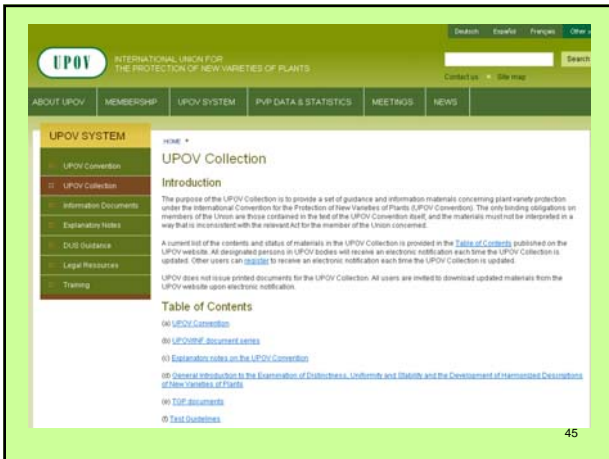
Deutsch Español Français Other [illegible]

UPOV INTERNATIONAL UNION FOR THE PROTECTION OF NEW VARIETIES OF PLANTS

Search

Contact us Site map

ABOUT UPOV MEMBERSHIP UPOV SYSTEM PVP DATA & STATISTICS MEETINGS NEWS

UPOV SYSTEM

UPOV Convention
UPOV Collection
Information Documents
Explanatory Notes
DUS Guidance
Legal Resources
Training

HOME

UPOV Collection

Introduction

The purpose of the UPOV Collection is to provide a set of guidance and information materials concerning plant variety protection under the International Convention for the Protection of New Varieties of Plants (UPOV Convention). The only binding obligations on members of the Union are those contained in the text of the UPOV Convention itself, and the materials must not be interpreted in a way that is inconsistent with the relevant Act for the member of the Union concerned.

A current list of the contents and status of materials in the UPOV Collection is provided in the Table of Contents published on the UPOV website. All designated persons in UPOV bodies will receive an electronic notification each time the UPOV Collection is updated. Other users can register to receive an electronic notification each time the UPOV Collection is updated.

UPOV does not issue printed documents for the UPOV Collection. All users are invited to download updated materials from the UPOV website upon electronic notification.

Table of Contents

(a) UPOV Convention

(b) UPOV/INF document series

(c) Explanatory notes on the UPOV Convention

(d) General Introduction to the Examination of Distinctness, Uniformity and Stability and the Development of Harmonized Descriptions of New Varieties of Plants

(e) TGP documents

(f) Test Guidelines

45